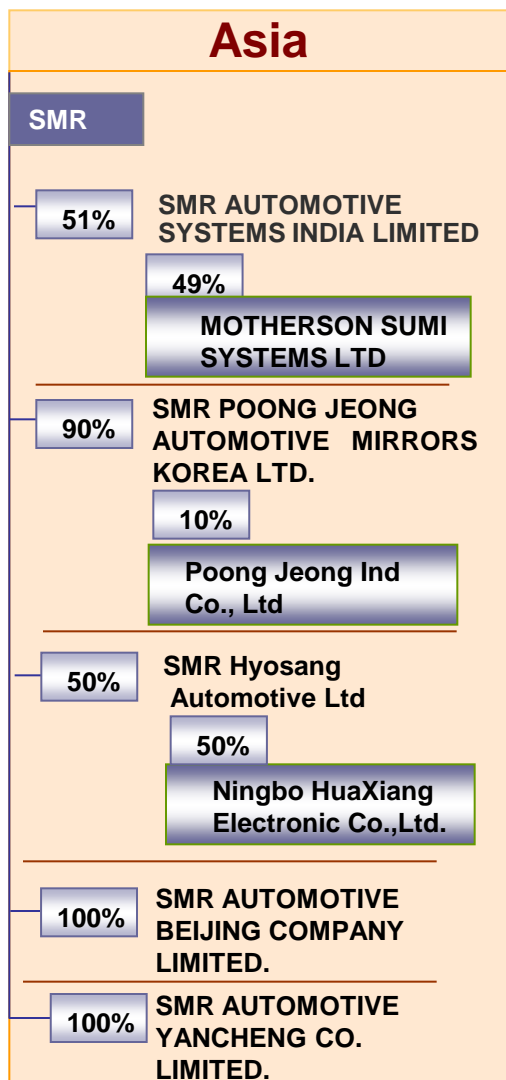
Asia

SMR

51%

SMR AUTOMOTIVE SYSTEMS INDIA LIMITED

49%

MOTHERSON SUMI SYSTEMS LTD

90%

SMR POONG JEONG AUTOMOTIVE MIRRORS KOREA LTD.

10%

Poong Jeong Ind Co., Ltd

50%

SMR Hyosang Automotive Ltd

50%

Ningbo HuaXiang Electronic Co.,Ltd.

100%

SMR AUTOMOTIVE BEIJING COMPANY LIMITED.

100%

SMR AUTOMOTIVE YANCHENG CO. LIMITED.